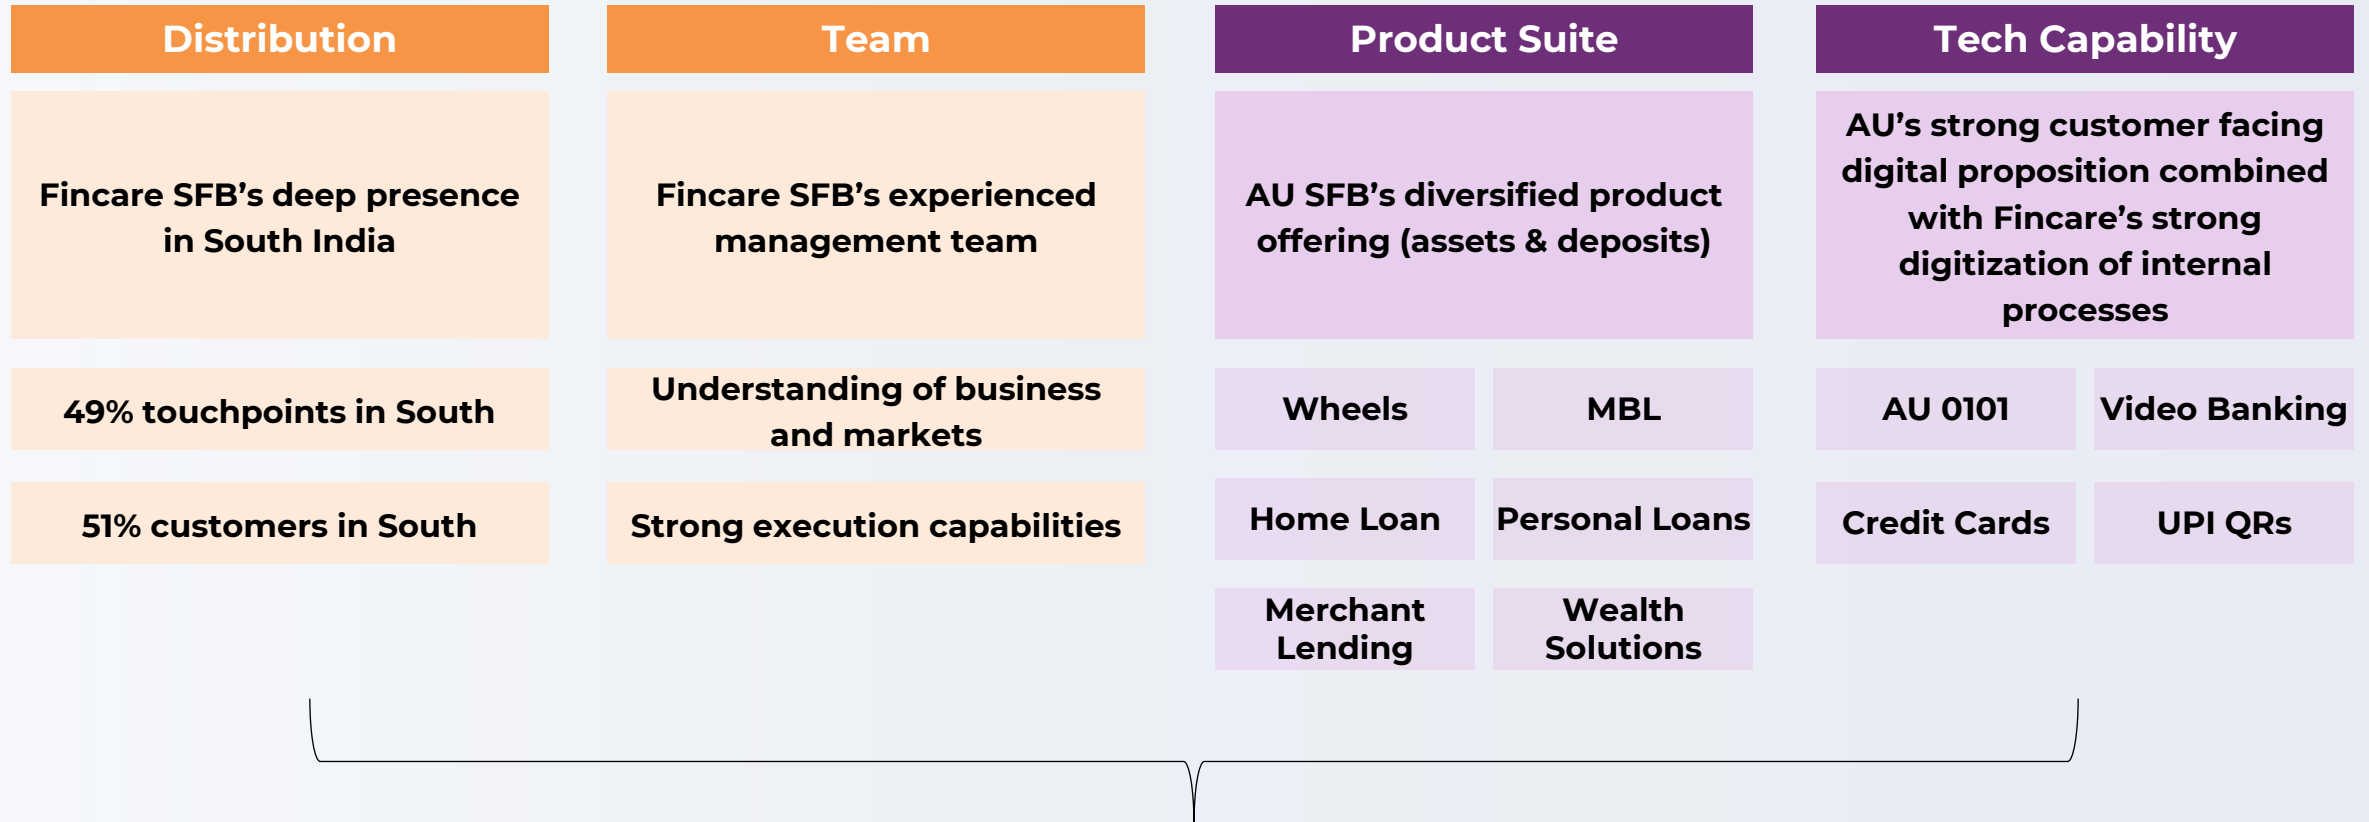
Distribution

Fincare SFB’s deep presence in South India

49% touchpoints in South

51% customers in South

Team

Fincare SFB’s experienced management team

Understanding of business and markets

Strong execution capabilities

Product Suite

AU SFB’s diversified product offering (assets & deposits)

Wheels

MBL

Home Loan

Personal Loans

Merchant Lending

Wealth Solutions

Tech Capability

AU’s strong customer facing digital proposition combined with Fincare’s strong digitization of internal processes

AU 0101

Video Banking

Credit Cards

UPI QRs